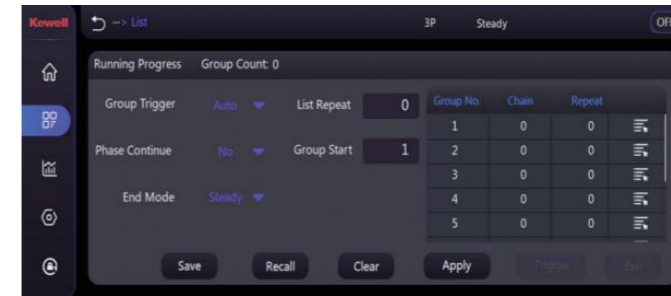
Kewell

--> List

3P

Steady

OF

Running Progress

Group Count: 0

Group Trigger

Auto

List Repeat

0

Phase Continue

No

Group Start

1

End Mode

Steady

| Group No. | Chain | Repeat | |
|---|---|---|---|
| 1 | 0 | 0 | |
| 2 | 0 | 0 | |
| 3 | 0 | 0 | |
| 4 | 0 | 0 | |
| 5 | 0 | 0 | |

Save

Recall

Clear

Apply

Trigger

Exit